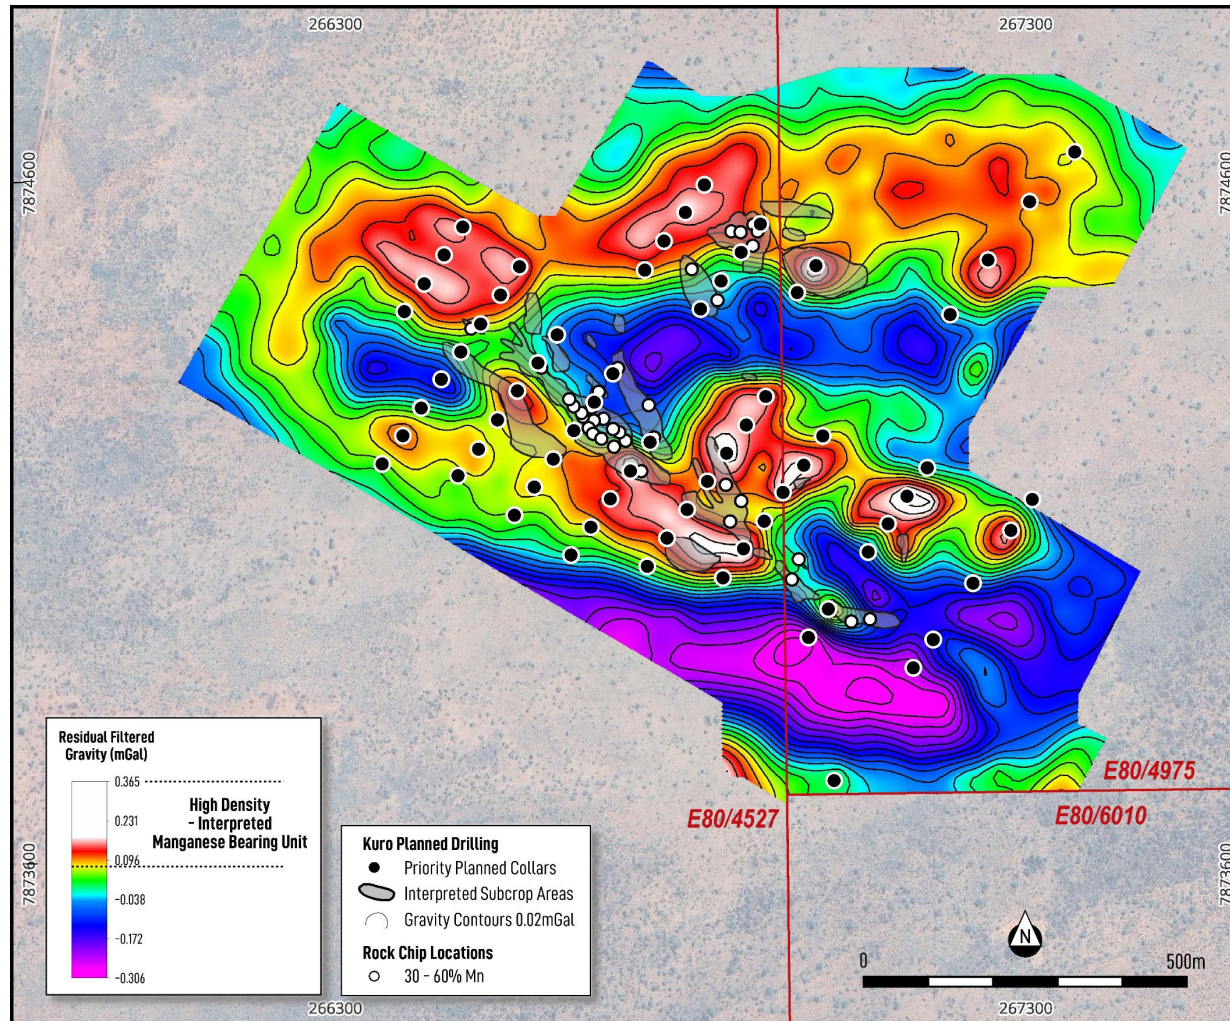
266300

267300

7874600

7874600

Residual Filtered Gravity (mGal)

0.365

0.231

0.096

-0.038

-0.172

-0.306

High Density - Interpreted Manganese Bearing Unit

Kuro Planned Drilling

Priority Planned Collars

Interpreted Subcrop Areas

Gravity Contours 0.02mGal

Rock Chip Locations

30 - 60% Mn

E80/4527

E80/4975

E80/6010

N

0

500m

7873600

7873600

266300

267300